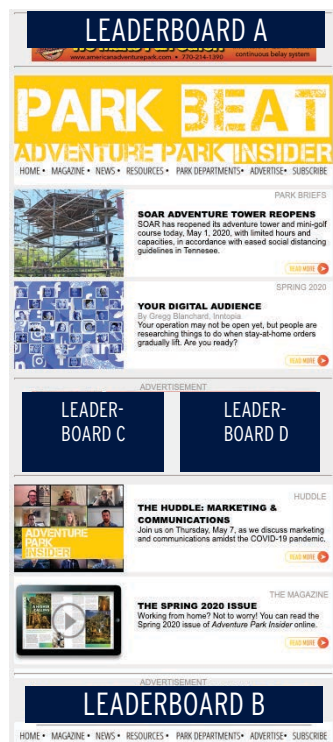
LEADERBOARD A

www.americanadventurepark.com • 770-214-1390 continuous belay system

PARK BEAT
ADVENTURE PARK INSIDER

HOME• MAGAZINE• NEWS• RESOURCES• PARK DEPARTMENTS• ADVERTISE• SUBSCRIBE

PARK BRIEFS
SOAR ADVENTURE TOWER REOPENS
SOAR has reopened its adventure tower and mini-golf course today, May 1, 2020, with limited hours and capacities, in accordance with eased social distancing guidelines in Tennessee.
READ MORE

SPRING 2020
YOUR DIGITAL AUDIENCE
By Gregg Blanchard, Inntopia
Your operation may not be open yet, but people are researching things to do when stay-at-home orders gradually lift. Are you ready?
READ MORE

ADVERTISEMENT

LEADER-BOARD C

LEADER-BOARD D

HUDDLE
THE HUDDLE: MARKETING & COMMUNICATIONS
Join us on Thursday, May 7, as we discuss marketing and communications amidst the COVID-19 pandemic.
READ MORE

ADVENTURE PARK INSIDER

THE MAGAZINE
THE SPRING 2020 ISSUE
Working from home? Not to worry! You can read the Spring 2020 issue of Adventure Park Insider online.
READ MORE

ADVERTISEMENT

LEADERBOARD B

HOME• MAGAZINE• NEWS• RESOURCES• PARK DEPARTMENTS• ADVERTISE• SUBSCRIBE